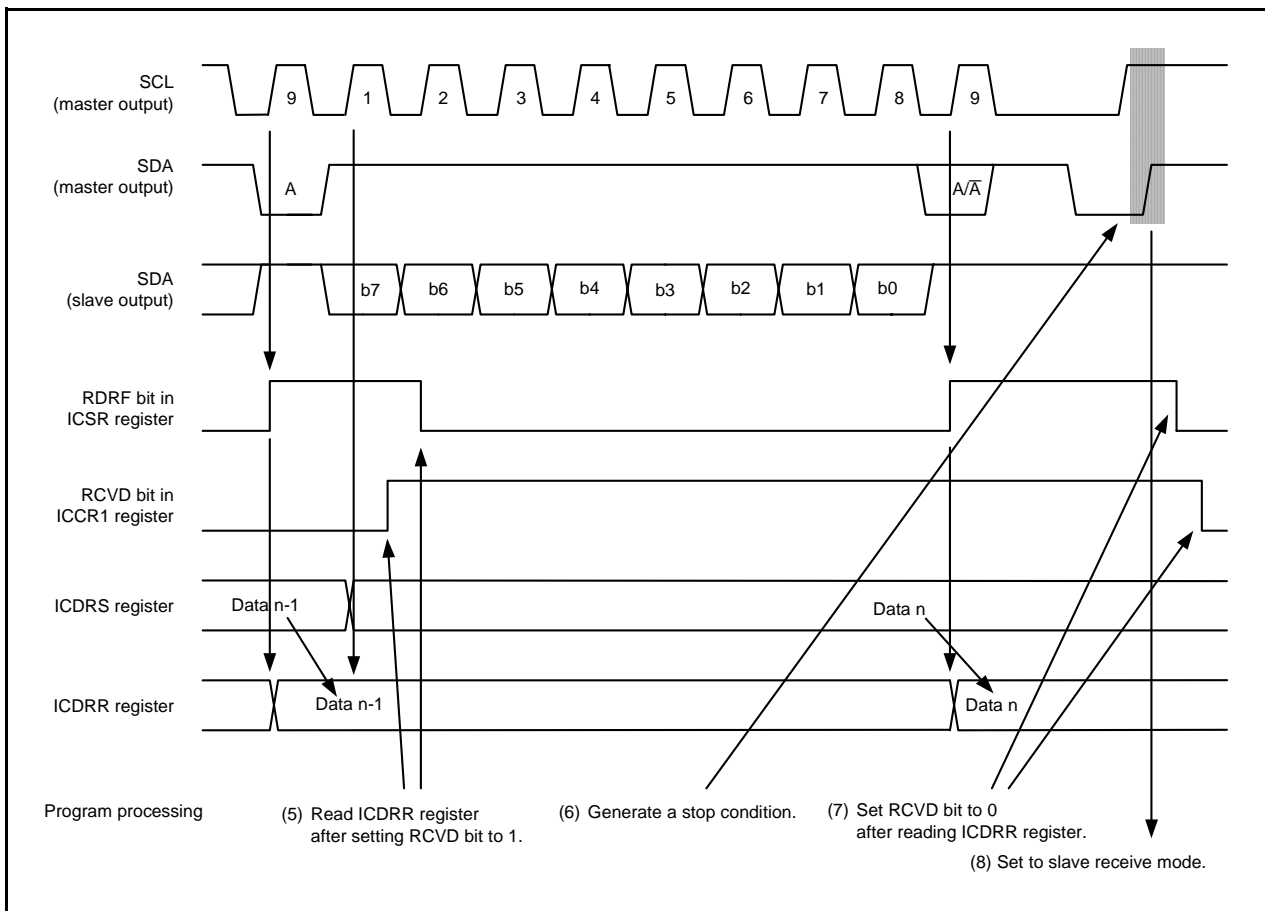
SCL
(master output)

9 1 2 3 4 5 6 7 8 9

SDA
(master output)

A

$A/\overline{A}$

SDA
(slave output)

b7 b6 b5 b4 b3 b2 b1 b0

RDRF bit in
ICSR register

RCVD bit in
ICCR1 register

ICDRS register

Data n-1

Data n

ICDRR register

Data n-1

Data n

Program processing

(5) Read ICDRR register after setting RCVD bit to 1.

(6) Generate a stop condition.

(7) Set RCVD bit to 0 after reading ICDRR register.

(8) Set to slave receive mode.